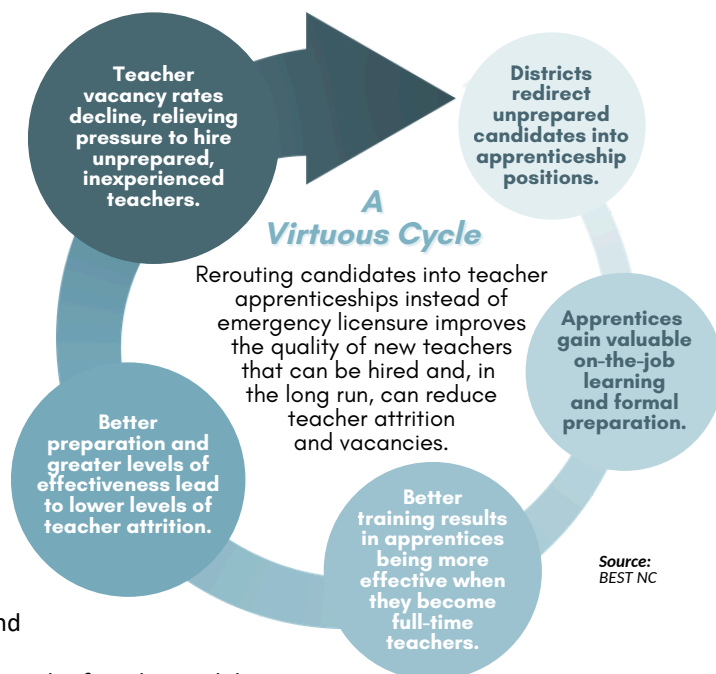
A Virtuous Cycle

Rerouting candidates into teacher apprenticeships instead of emergency licensure improves the quality of new teachers that can be hired and, in the long run, can reduce teacher attrition and vacancies.

Districts redirect unprepared candidates into apprenticeship positions.

Apprentices gain valuable on-the-job learning and formal preparation.

Better training results in apprentices being more effective when they become full-time teachers.

Better preparation and greater levels of effectiveness lead to lower levels of teacher attrition.

Teacher vacancy rates decline, relieving pressure to hire unprepared, inexperienced teachers.

Source: BEST NC

nd